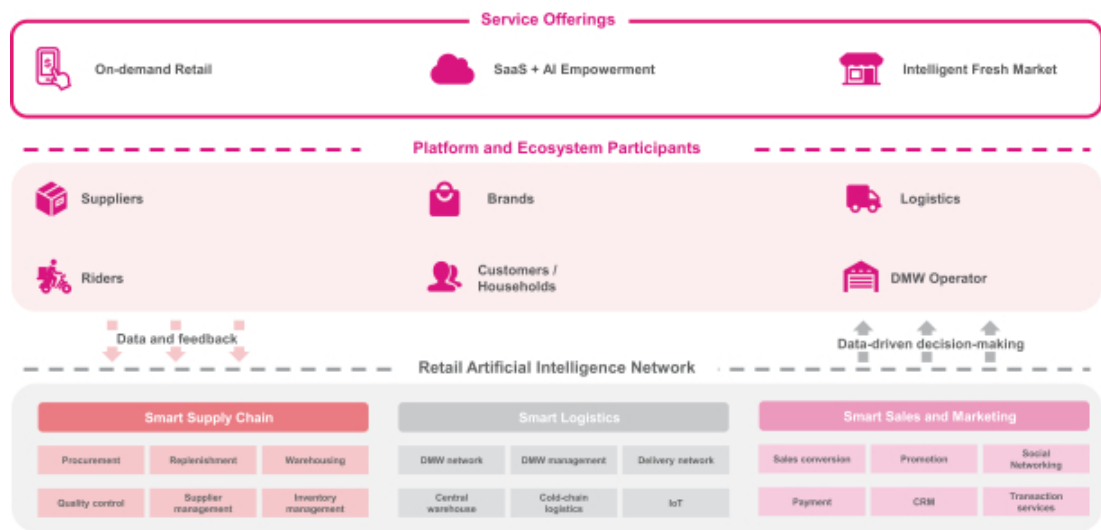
Service Offerings

On-demand Retail

SaaS + AI Empowerment

Intelligent Fresh Market

Platform and Ecosystem Participants

Suppliers

Brands

Logistics

Riders

Customers / Households

DMW Operator

Data and feedback

Data-driven decision-making

Retail Artificial Intelligence Network

Smart Supply Chain

| Procurement | Replenishment | Warehousing |
|---|---|---|
| Quality control | Supplier management | Inventory management |

Smart Logistics

| DMW network | DMW management | Delivery network |
|---|---|---|
| Central warehouse | Cold-chain logistics | IoT |

Smart Sales and Marketing

| Sales conversion | Promotion | Social Networking |
|---|---|---|
| Payment | CRM | Transaction services |